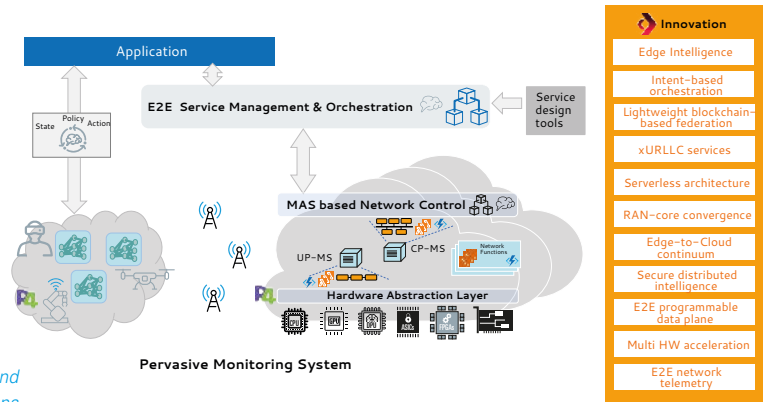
Application

E2E Service Management & Orchestration

Service design tools

State

Policy

Action

MAS based Network Control

UP-MS

CP-MS

Network Functions

P4

P4

Hardware Abstraction Layer

CPU

GPU

ASIC

FPGA

Pervasive Monitoring System

nd

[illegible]

Innovation

Edge Intelligence

Intent-based orchestration

Lightweight blockchain-based federation

xURLLC services

Serverless architecture

RAN-core convergence

Edge-to-Cloud continuum

Secure distributed intelligence

E2E programmable data plane

Multi HW acceleration

E2E network telemetry